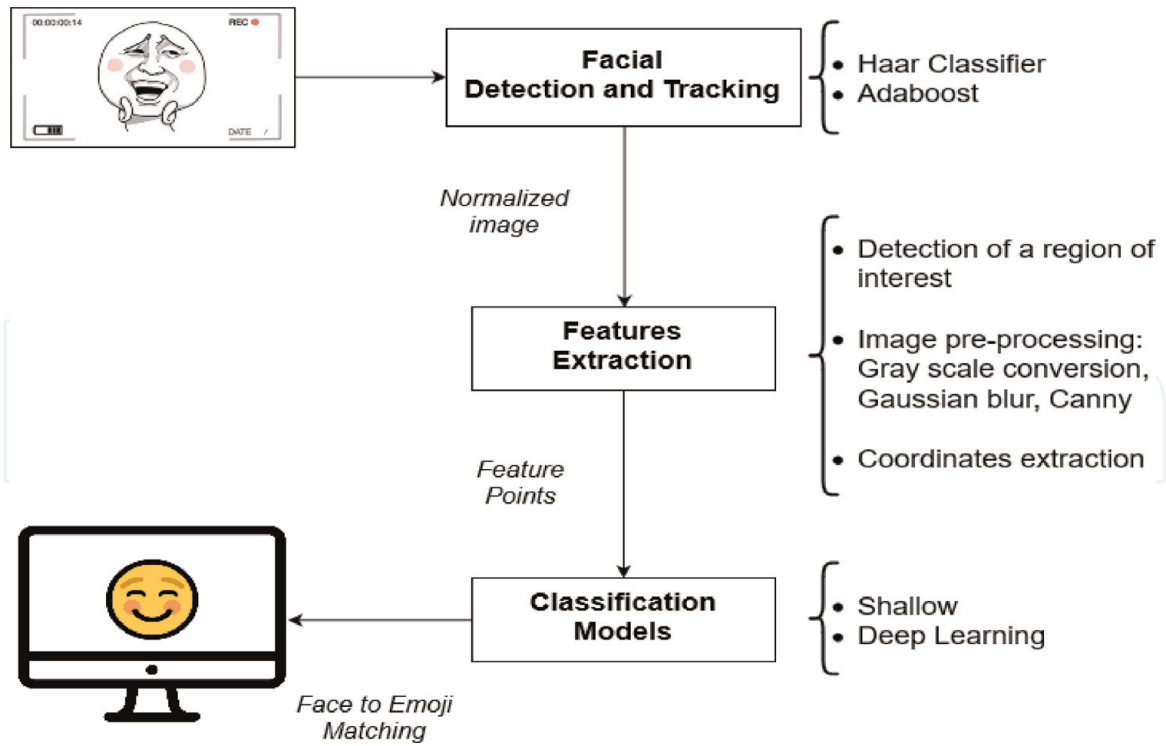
00:00:00:14

REC

DATE /

Facial Detection and Tracking

• Haar Classifier
• Adaboost

Normalized image

Features Extraction

• Detection of a region of interest

• Image pre-processing: Gray scale conversion, Gaussian blur, Canny

• Coordinates extraction

Feature Points

Classification Models

• Shallow
• Deep Learning

Face to Emoji Matching